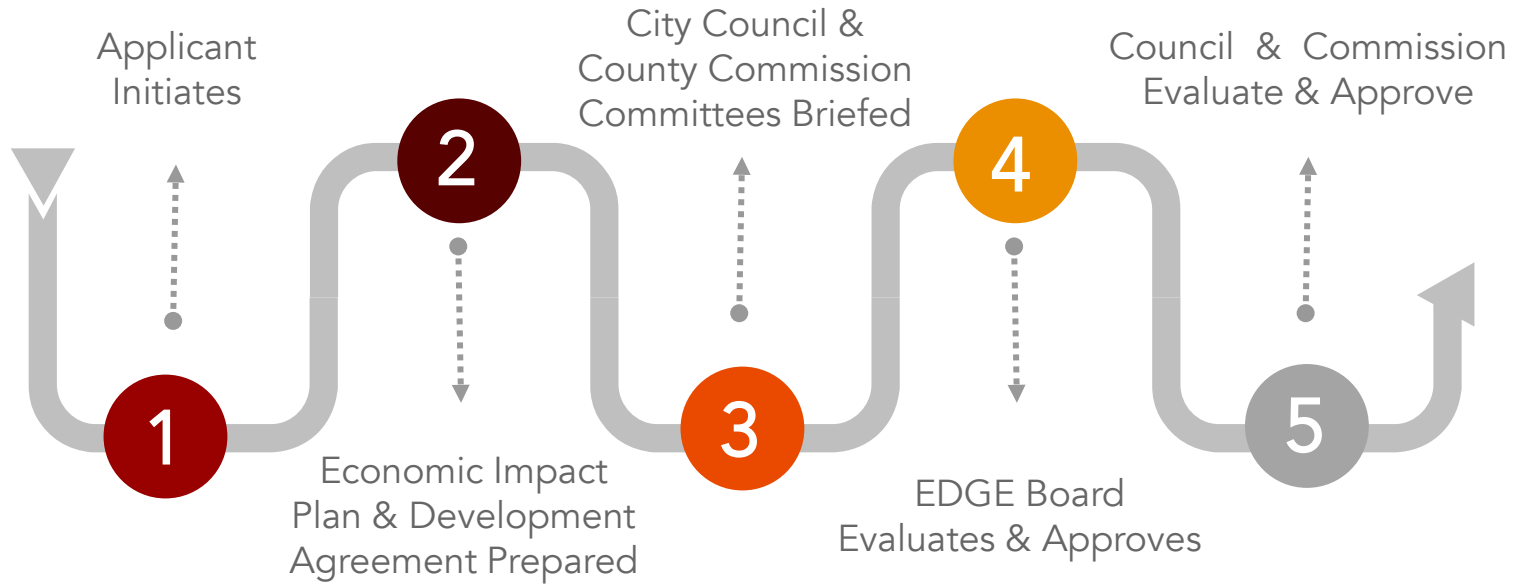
Applicant Initiates

1

2

Economic Impact Plan & Development Agreement Prepared

City Council & County Commission Committees Briefed

3

4

EDGE Board Evaluates & Approves

Council & Commission Evaluate & Approve

5